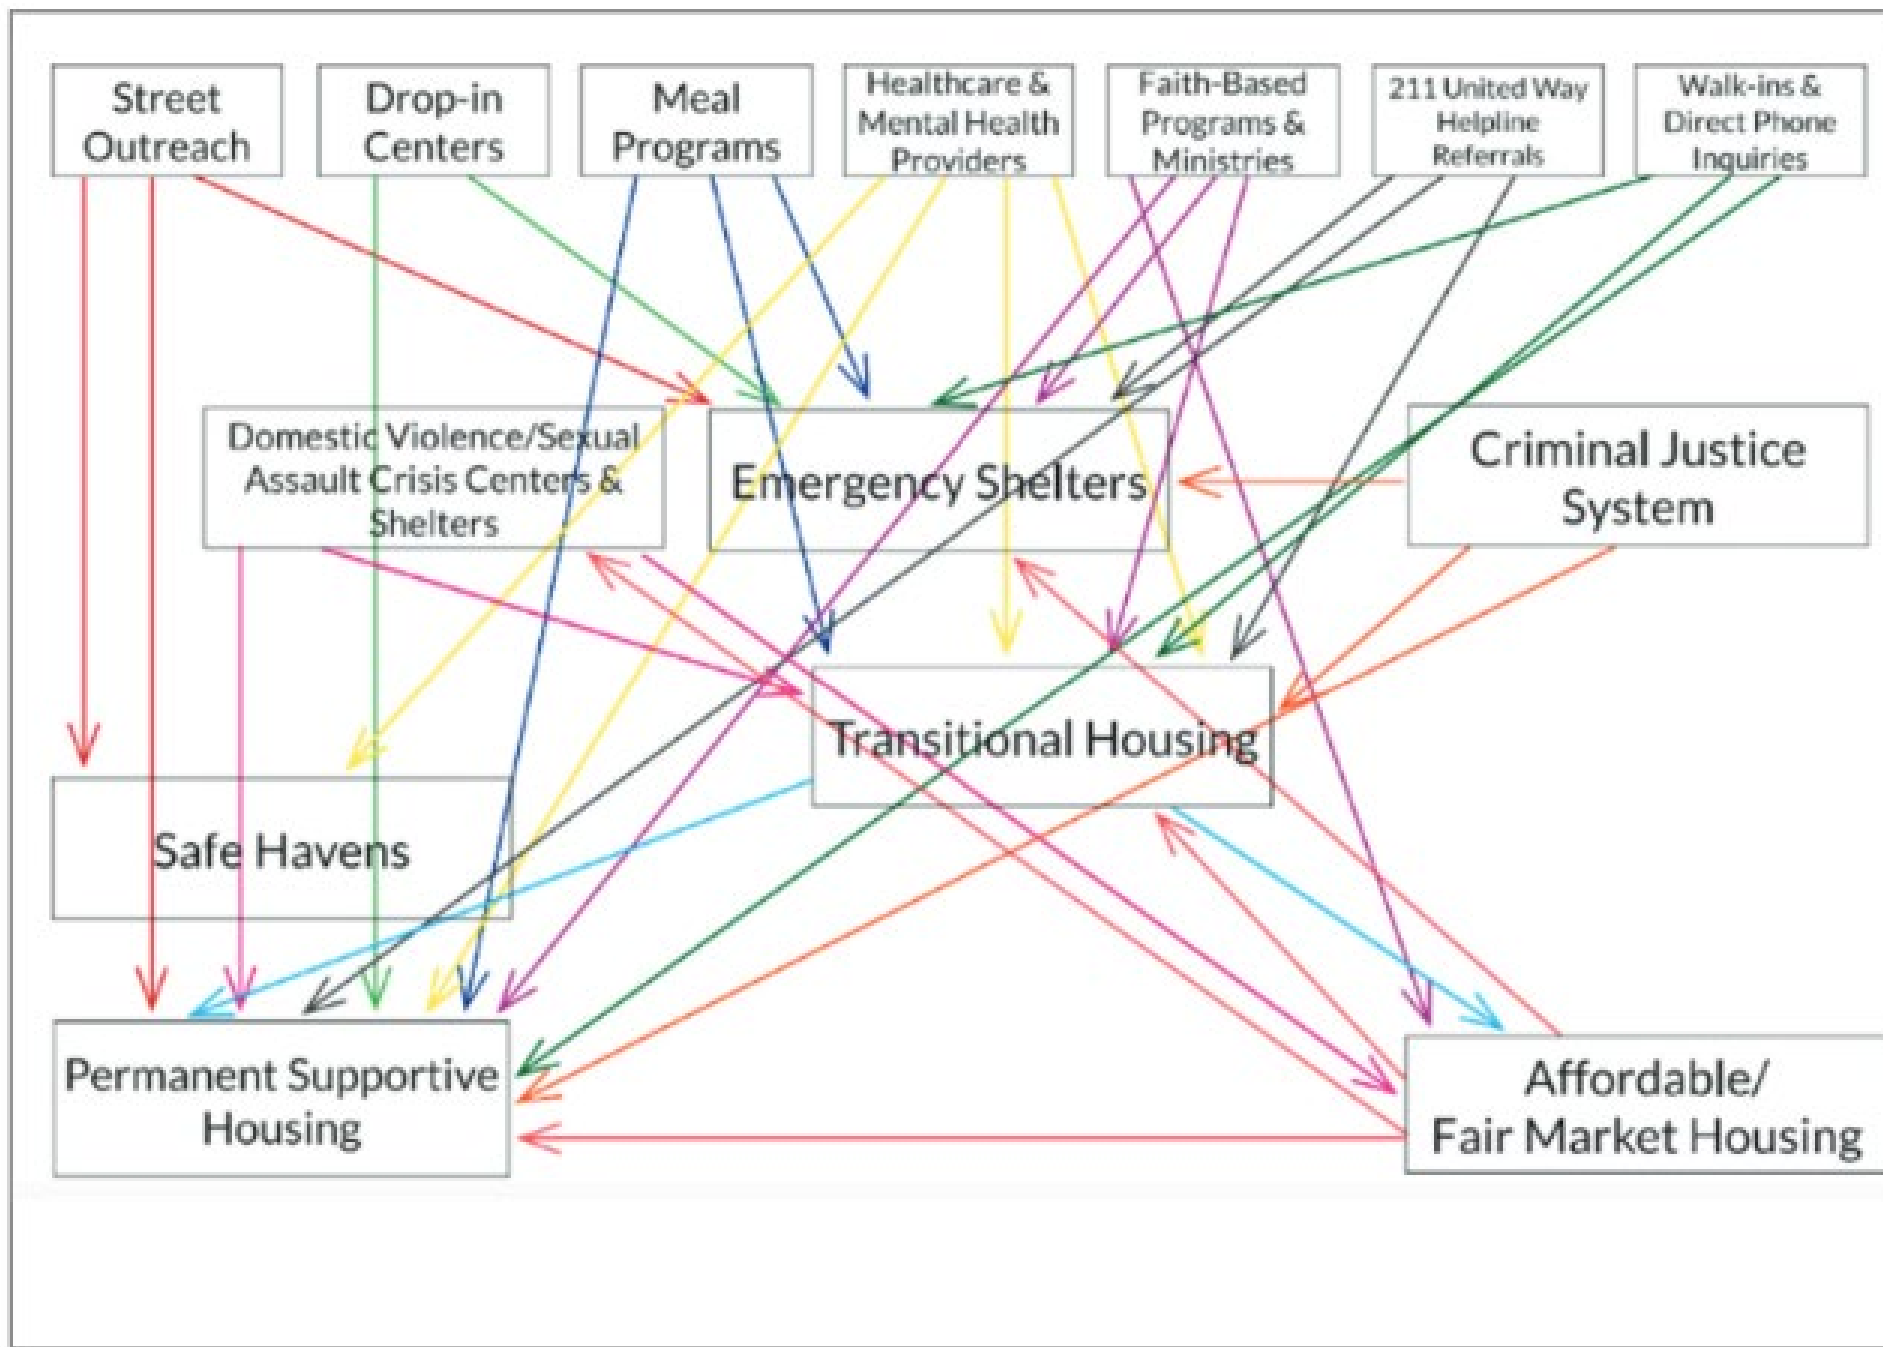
Street Outreach

Drop-in Centers

Meal Programs

Healthcare & Mental Health Providers

Faith-Based Programs & Ministries

211 United Way Helpline Referrals

Walk-ins & Direct Phone Inquiries

Domestic Violence/Sexual Assault Crisis Centers & Shelters

Emergency Shelters

Criminal Justice System

Transitional Housing

Safe Havens

Permanent Supportive Housing

Affordable/ Fair Market Housing